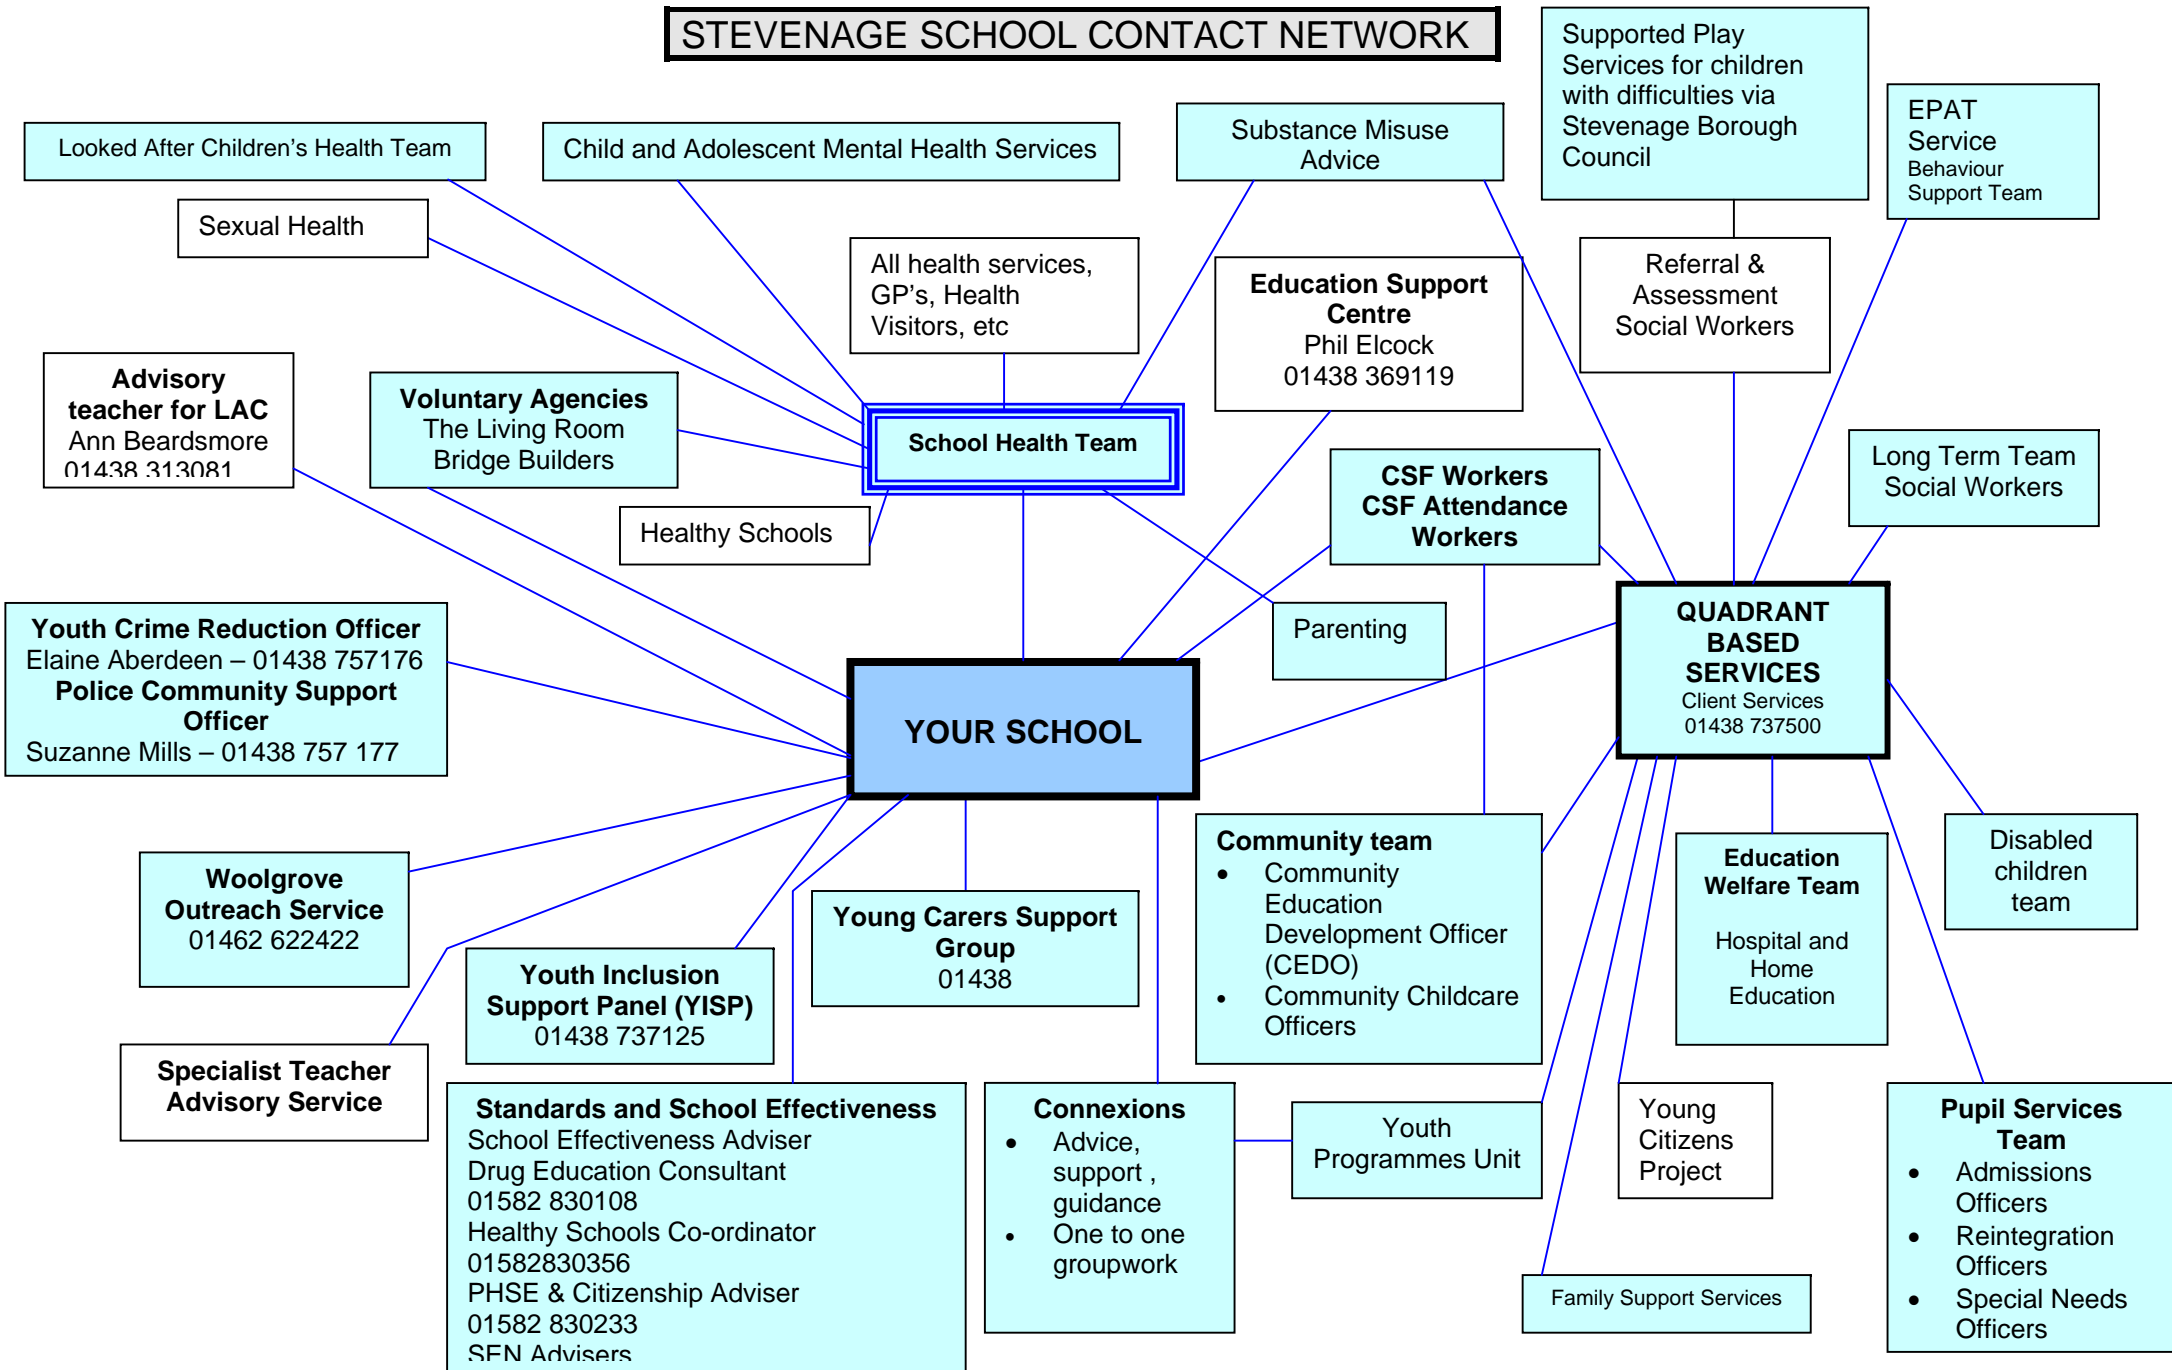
STEVENAGE SCHOOL CONTACT NETWORK

Supported Play Services for children with difficulties via Stevenage Borough Council

EPAT Service
Behaviour Support Team

Looked After Children's Health Team

Child and Adolescent Mental Health Services

Substance Misuse Advice

Sexual Health

All health services, GP's, Health Visitors, etc

Education Support Centre
Phil Elcock
01438 369119

Referral & Assessment Social Workers

Advisory teacher for LAC
Ann Beardsmore
01438 313081

Voluntary Agencies
The Living Room
Bridge Builders

School Health Team

Healthy Schools

CSF Workers
CSF Attendance Workers

Long Term Team Social Workers

Youth Crime Reduction Officer
Elaine Aberdeen – 01438 757176
Police Community Support Officer
Suzanne Mills – 01438 757 177

Parenting

QUADRANT BASED SERVICES
Client Services
01438 737500

YOUR SCHOOL

Woolgrove Outreach Service
01462 622422

Young Carers Support Group
01438

Community team
• Community Education Development Officer (CEDO)
• Community Childcare Officers

Education Welfare Team

Hospital and Home Education

Disabled children team

Youth Inclusion Support Panel (YISP)
01438 737125

Specialist Teacher Advisory Service

Standards and School Effectiveness
School Effectiveness Adviser
Drug Education Consultant
01582 830108
Healthy Schools Co-ordinator
01582830356
PHSE & Citizenship Adviser
01582 830233
SEN Advisers

Connexions
• Advice, support , guidance
• One to one groupwork

Youth Programmes Unit

Young Citizens Project

Pupil Services Team
• Admissions Officers
• Reintegration Officers
• Special Needs Officers

Family Support Services